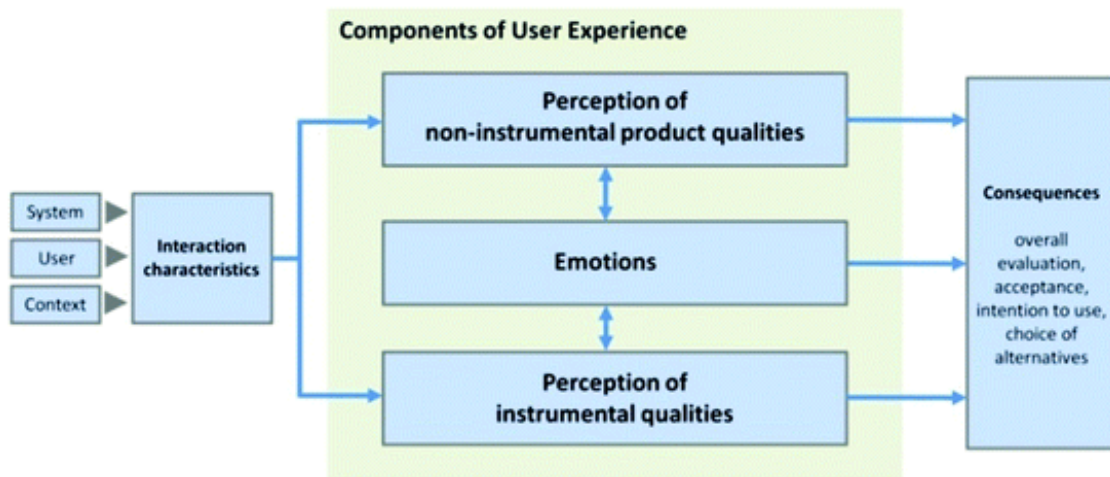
Components of User Experience

System

User

Context

Interaction characteristics

Perception of non-instrumental product qualities

Emotions

Perception of instrumental qualities

Consequences

overall evaluation, acceptance, intention to use, choice of alternatives